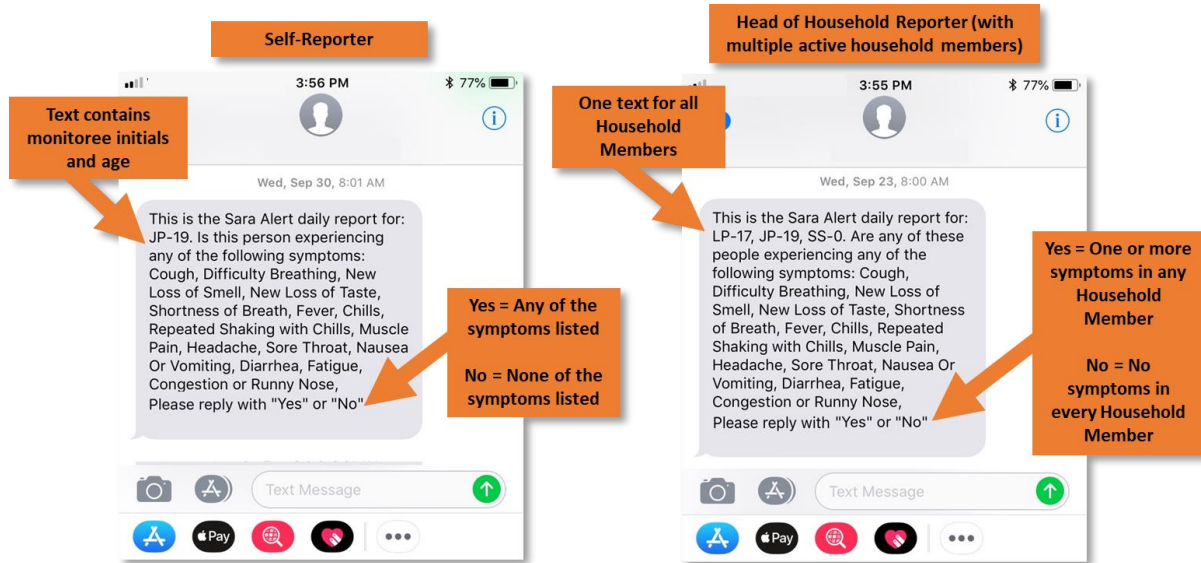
Self-Reporter

3:56 PM

77%

Text contains monitoree initials and age

Wed, Sep 30, 8:01 AM

This is the Sara Alert daily report for: JP-19. Is this person experiencing any of the following symptoms: Cough, Difficulty Breathing, New Loss of Smell, New Loss of Taste, Shortness of Breath, Fever, Chills, Repeated Shaking with Chills, Muscle Pain, Headache, Sore Throat, Nausea Or Vomiting, Diarrhea, Fatigue, Congestion or Runny Nose, Please reply with "Yes" or "No"

Yes = Any of the symptoms listed

No = None of the symptoms listed

Text Message

Pay

Head of Household Reporter (with multiple active household members)

3:55 PM

77%

One text for all Household Members

Wed, Sep 23, 8:00 AM

This is the Sara Alert daily report for: LP-17, JP-19, SS-0. Are any of these people experiencing any of the following symptoms: Cough, Difficulty Breathing, New Loss of Smell, New Loss of Taste, Shortness of Breath, Fever, Chills, Repeated Shaking with Chills, Muscle Pain, Headache, Sore Throat, Nausea Or Vomiting, Diarrhea, Fatigue, Congestion or Runny Nose, Please reply with "Yes" or "No"

Yes = One or more symptoms in any Household Member

No = No symptoms in every Household Member

Text Message

Pay